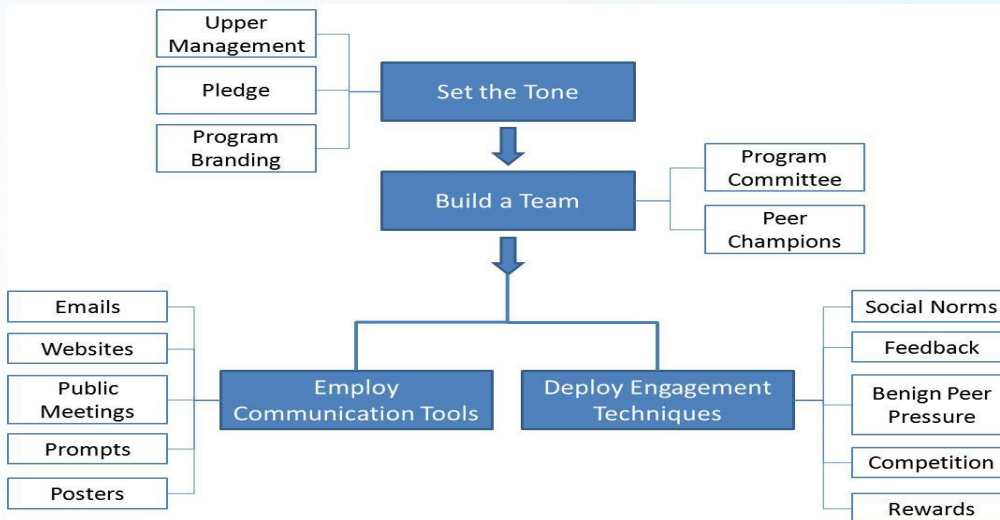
Upper Management

Pledge

Program Branding

Set the Tone

Build a Team

Program Committee

Peer Champions

Emails

Websites

Public Meetings

Prompts

Posters

Employ Communication Tools

Deploy Engagement Techniques

Social Norms

Feedback

Benign Peer Pressure

Competition

Rewards